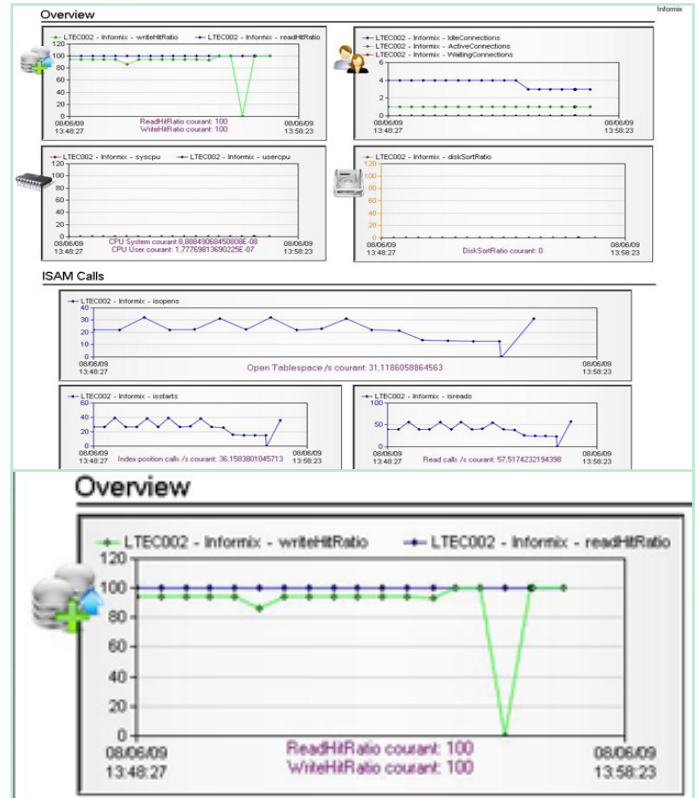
Overview

Informix

LTEC002 - Informix - writeHitRatio
LTEC002 - Informix - readHitRatio
120
100
80
60
40
20
0
08/06/09
13:48:27
ReadHitRatio courant: 100
WriteHitRatio courant: 100
08/06/09
13:58:23

LTEC002 - Informix - IdleConnections
LTEC002 - Informix - ActiveConnections
LTEC002 - Informix - WaitingConnections
6
4
2
0
08/06/09
13:48:27
08/06/09
13:58:23

LTEC002 - Informix - syscpu
LTEC002 - Informix - usercpu
120
100
80
60
40
20
0
08/06/09
13:48:27
CPU System courant: 8,88849068450808E-08
CPU User courant: 1,77769813690225E-07
08/06/09
13:58:23

LTEC002 - Informix - diskSortRatio
120
100
80
60
40
20
0
08/06/09
13:48:27
DiskSortRatio courant: 0
08/06/09
13:58:23

ISAM Calls

LTEC002 - Informix - isopens
40
30
20
10
0
08/06/09
13:48:27
Open Tablespace /s courant: 31,1186058864563
08/06/09
13:58:23

LTEC002 - Informix - isstarts
60
40
20
0
08/06/09
13:48:27
Index position calls /s courant: 36,1583801045713
08/06/09
13:58:23

LTEC002 - Informix - isreads
100
50
0
08/06/09
13:48:27
Read calls /s courant: 57,5174232194398
08/06/09
13:58:23

Overview

LTEC002 - Informix - writeHitRatio
LTEC002 - Informix - readHitRatio
120
100
80
60
40
20
0
08/06/09
13:48:27
ReadHitRatio courant: 100
WriteHitRatio courant: 100
08/06/09
13:58:23